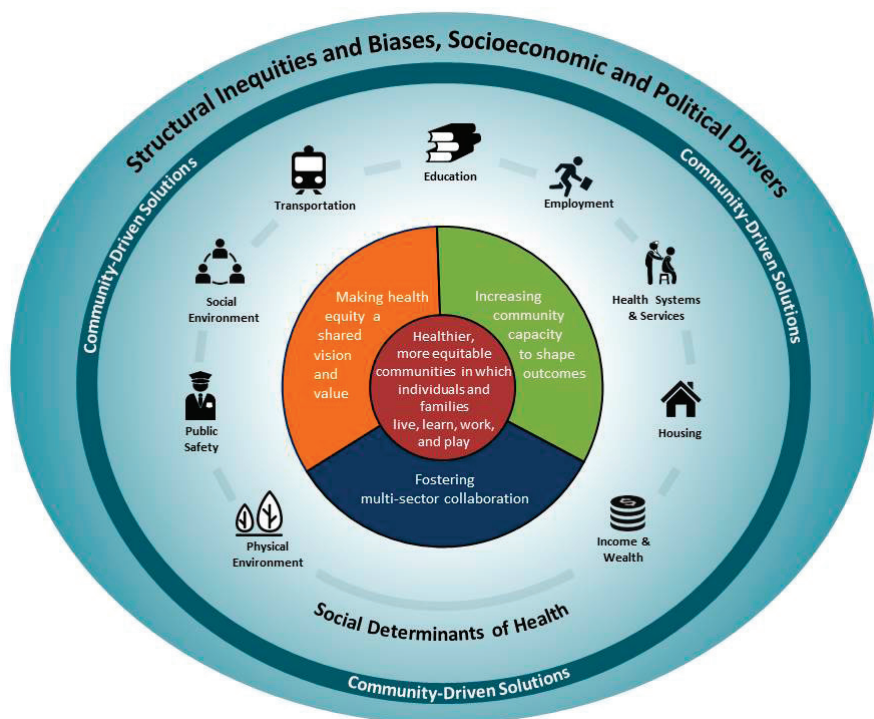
Structural Inequities and Biases, Socioeconomic and Political Drivers

Community-Driven Solutions

Community-Driven Solutions

Transportation

Education

Employment

Social Environment

Health Systems & Services

Public Safety

Housing

Physical Environment

Income & Wealth

Making health equity a shared vision and value

Increasing community capacity to shape outcomes

Healthier, more equitable communities in which individuals and families live, learn, work, and play

Fostering multi-sector collaboration

Social Determinants of Health

Community-Driven Solutions